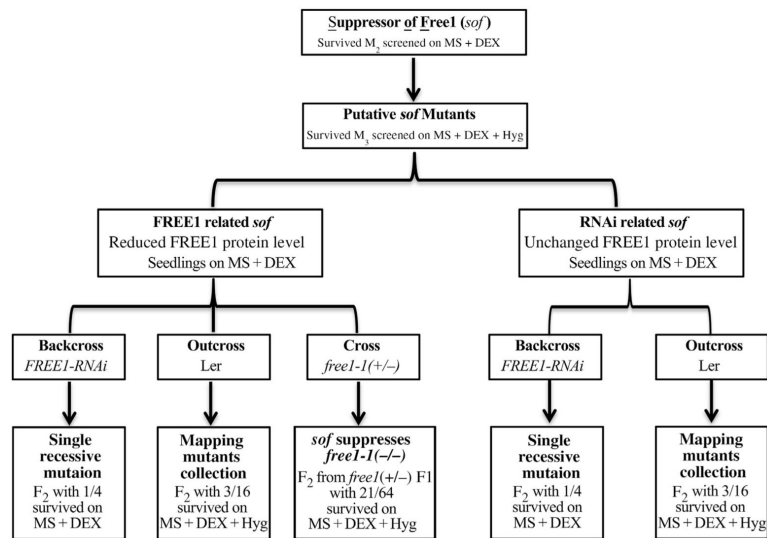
Suppressor of Free1 (*sof*)
Survived $M_2$ screened on MS + DEX

Putative *sof* Mutants
Survived $M_3$ screened on MS + DEX + Hyg

FREE1 related *sof*
Reduced FREE1 protein level
Seedlings on MS + DEX

RNAi related *sof*
Unchanged FREE1 protein level
Seedlings on MS + DEX

Backcross
*FREE1-RNAi*

Outcross
Ler

Cross
*free1-1(+/–)*

Backcross
*FREE1-RNAi*

Outcross
Ler

Single recessive mutaion
$F_2$ with 1/4 survived on MS + DEX

Mapping mutants collection
$F_2$ with 3/16 survived on MS + DEX + Hyg

*sof* suppresses *free1-1(–/–)*
$F_2$ from *free1*(+/–) F1 with 21/64 survived on MS + DEX + Hyg

Single recessive mutaion
$F_2$ with 1/4 survived on MS + DEX

Mapping mutants collection
$F_2$ with 3/16 survived on MS + DEX + Hyg